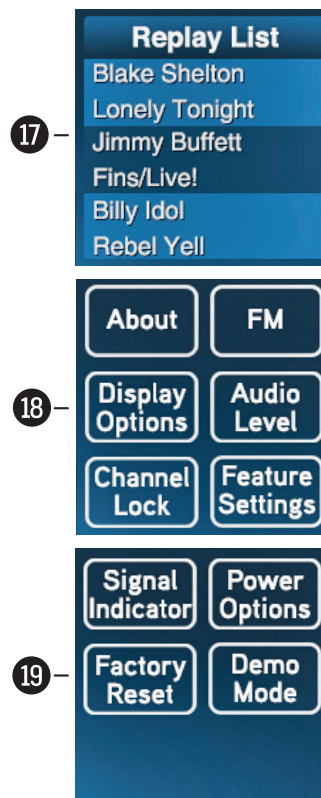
17

Replay List
Blake Shelton
Lonely Tonight
Jimmy Buffett
Fins/Live!
Billy Idol
Rebel Yell

18

About
FM
Display Options
Audio Level
Channel Lock
Feature Settings

19

Signal Indicator
Power Options
Factory Reset
Demo Mode